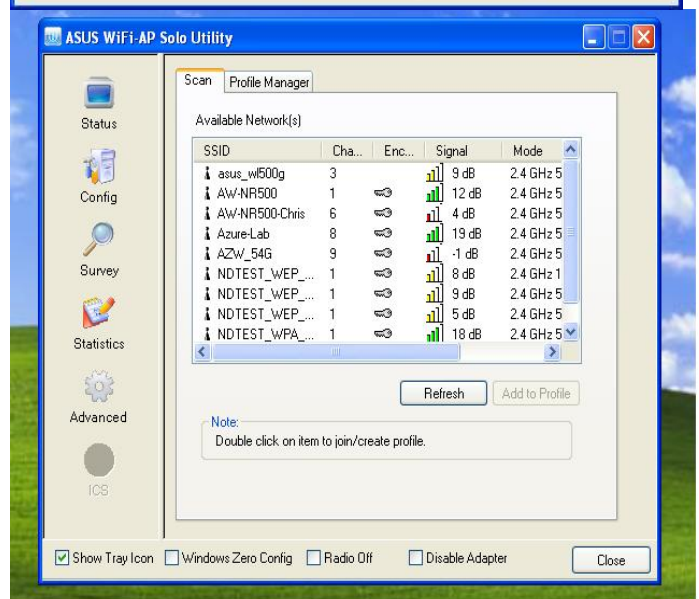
ASUS WiFi-AP Solo Utility

Status

Config

Survey

Statistics

Advanced

ICS

Scan | Profile Manager

Available Network(s)

| SSID | Cha... | Enc... | Signal | Mode |
|---|---|---|---|---|
| asus_wl500g | 3 | | 9 dB | 2.4 GHz 5 |
| AW-NR500 | 1 | | 12 dB | 2.4 GHz 5 |
| AW-NR500-Chris | 6 | | 4 dB | 2.4 GHz 5 |
| Azure-Lab | 8 | | 19 dB | 2.4 GHz 5 |
| AZW_54G | 9 | | -1 dB | 2.4 GHz 5 |
| NDTEST_WEP_... | 1 | | 8 dB | 2.4 GHz 1 |
| NDTEST_WEP_... | 1 | | 9 dB | 2.4 GHz 5 |
| NDTEST_WEP_... | 1 | | 5 dB | 2.4 GHz 5 |
| NDTEST_WPA_... | 1 | | 18 dB | 2.4 GHz 5 |

Refresh | Add to Profile

Note:
Double click on item to join/create profile.

Show Tray Icon | Windows Zero Config | Radio Off | Disable Adapter | Close